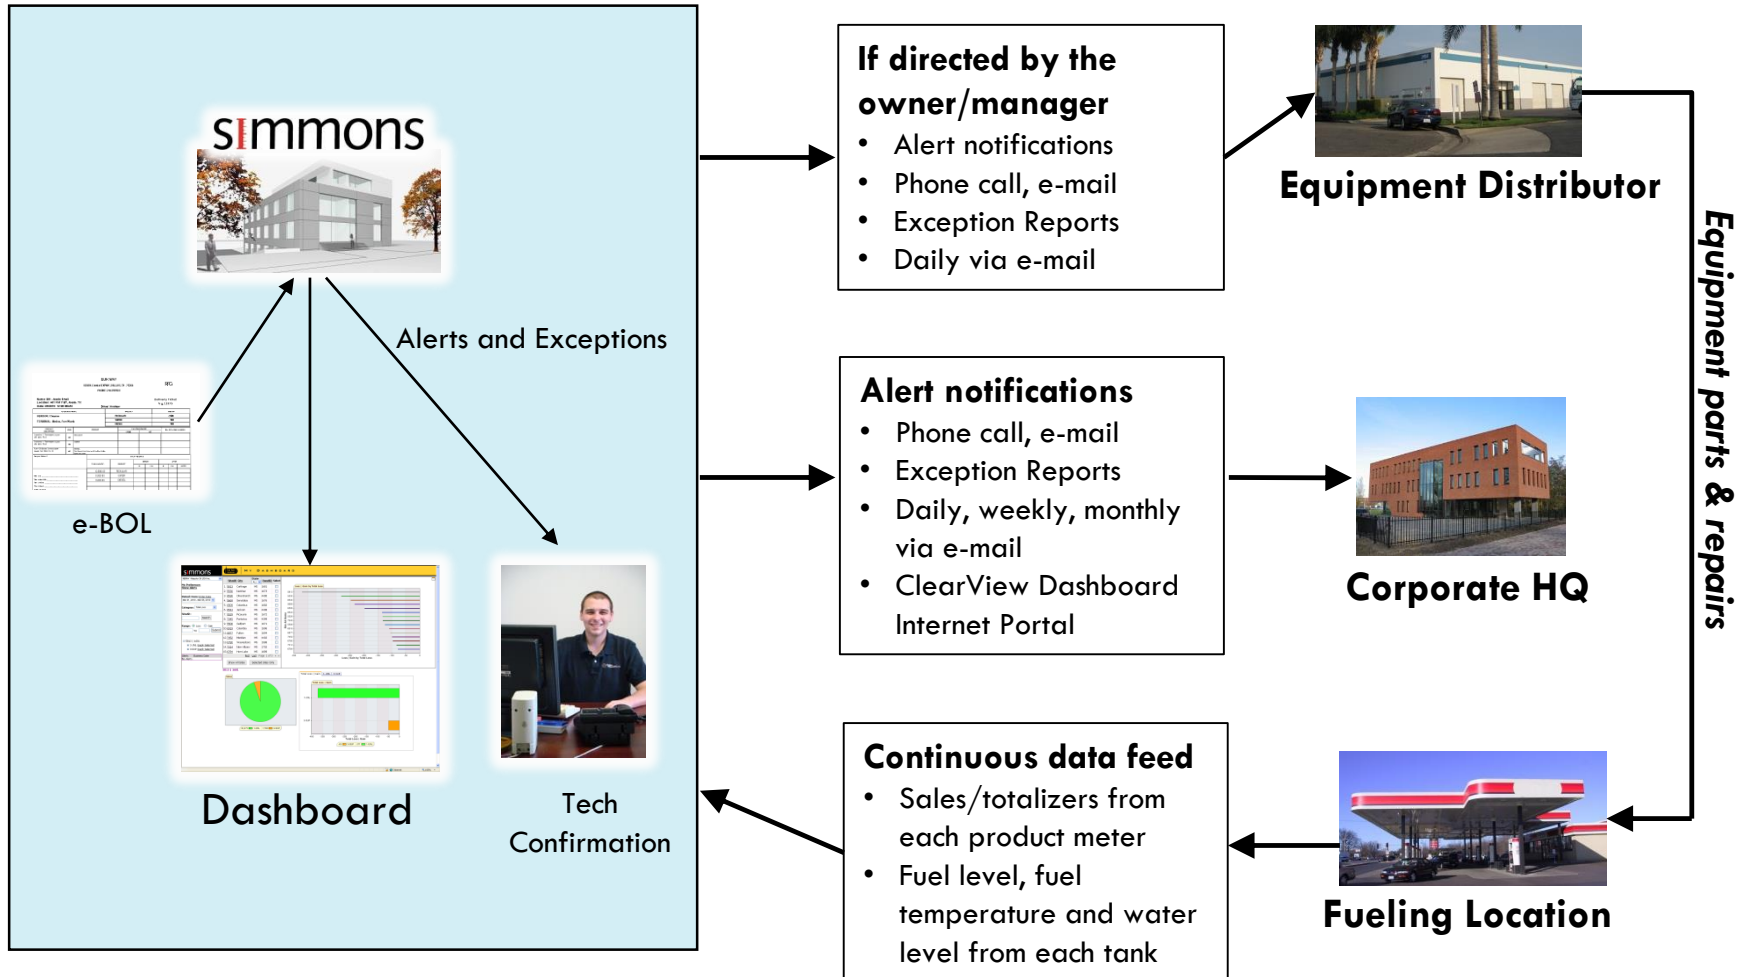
simmons

e-BOL

Alerts and Exceptions

Dashboard

Tech Confirmation

If directed by the owner/manager
- Alert notifications
- Phone call, e-mail
- Exception Reports
- Daily via e-mail

Equipment Distributor

Alert notifications
- Phone call, e-mail
- Exception Reports
- Daily, weekly, monthly via e-mail
- ClearView Dashboard Internet Portal

Corporate HQ

Equipment parts & repairs

Continuous data feed
- Sales/totalizers from each product meter
- Fuel level, fuel temperature and water level from each tank

Fueling Location